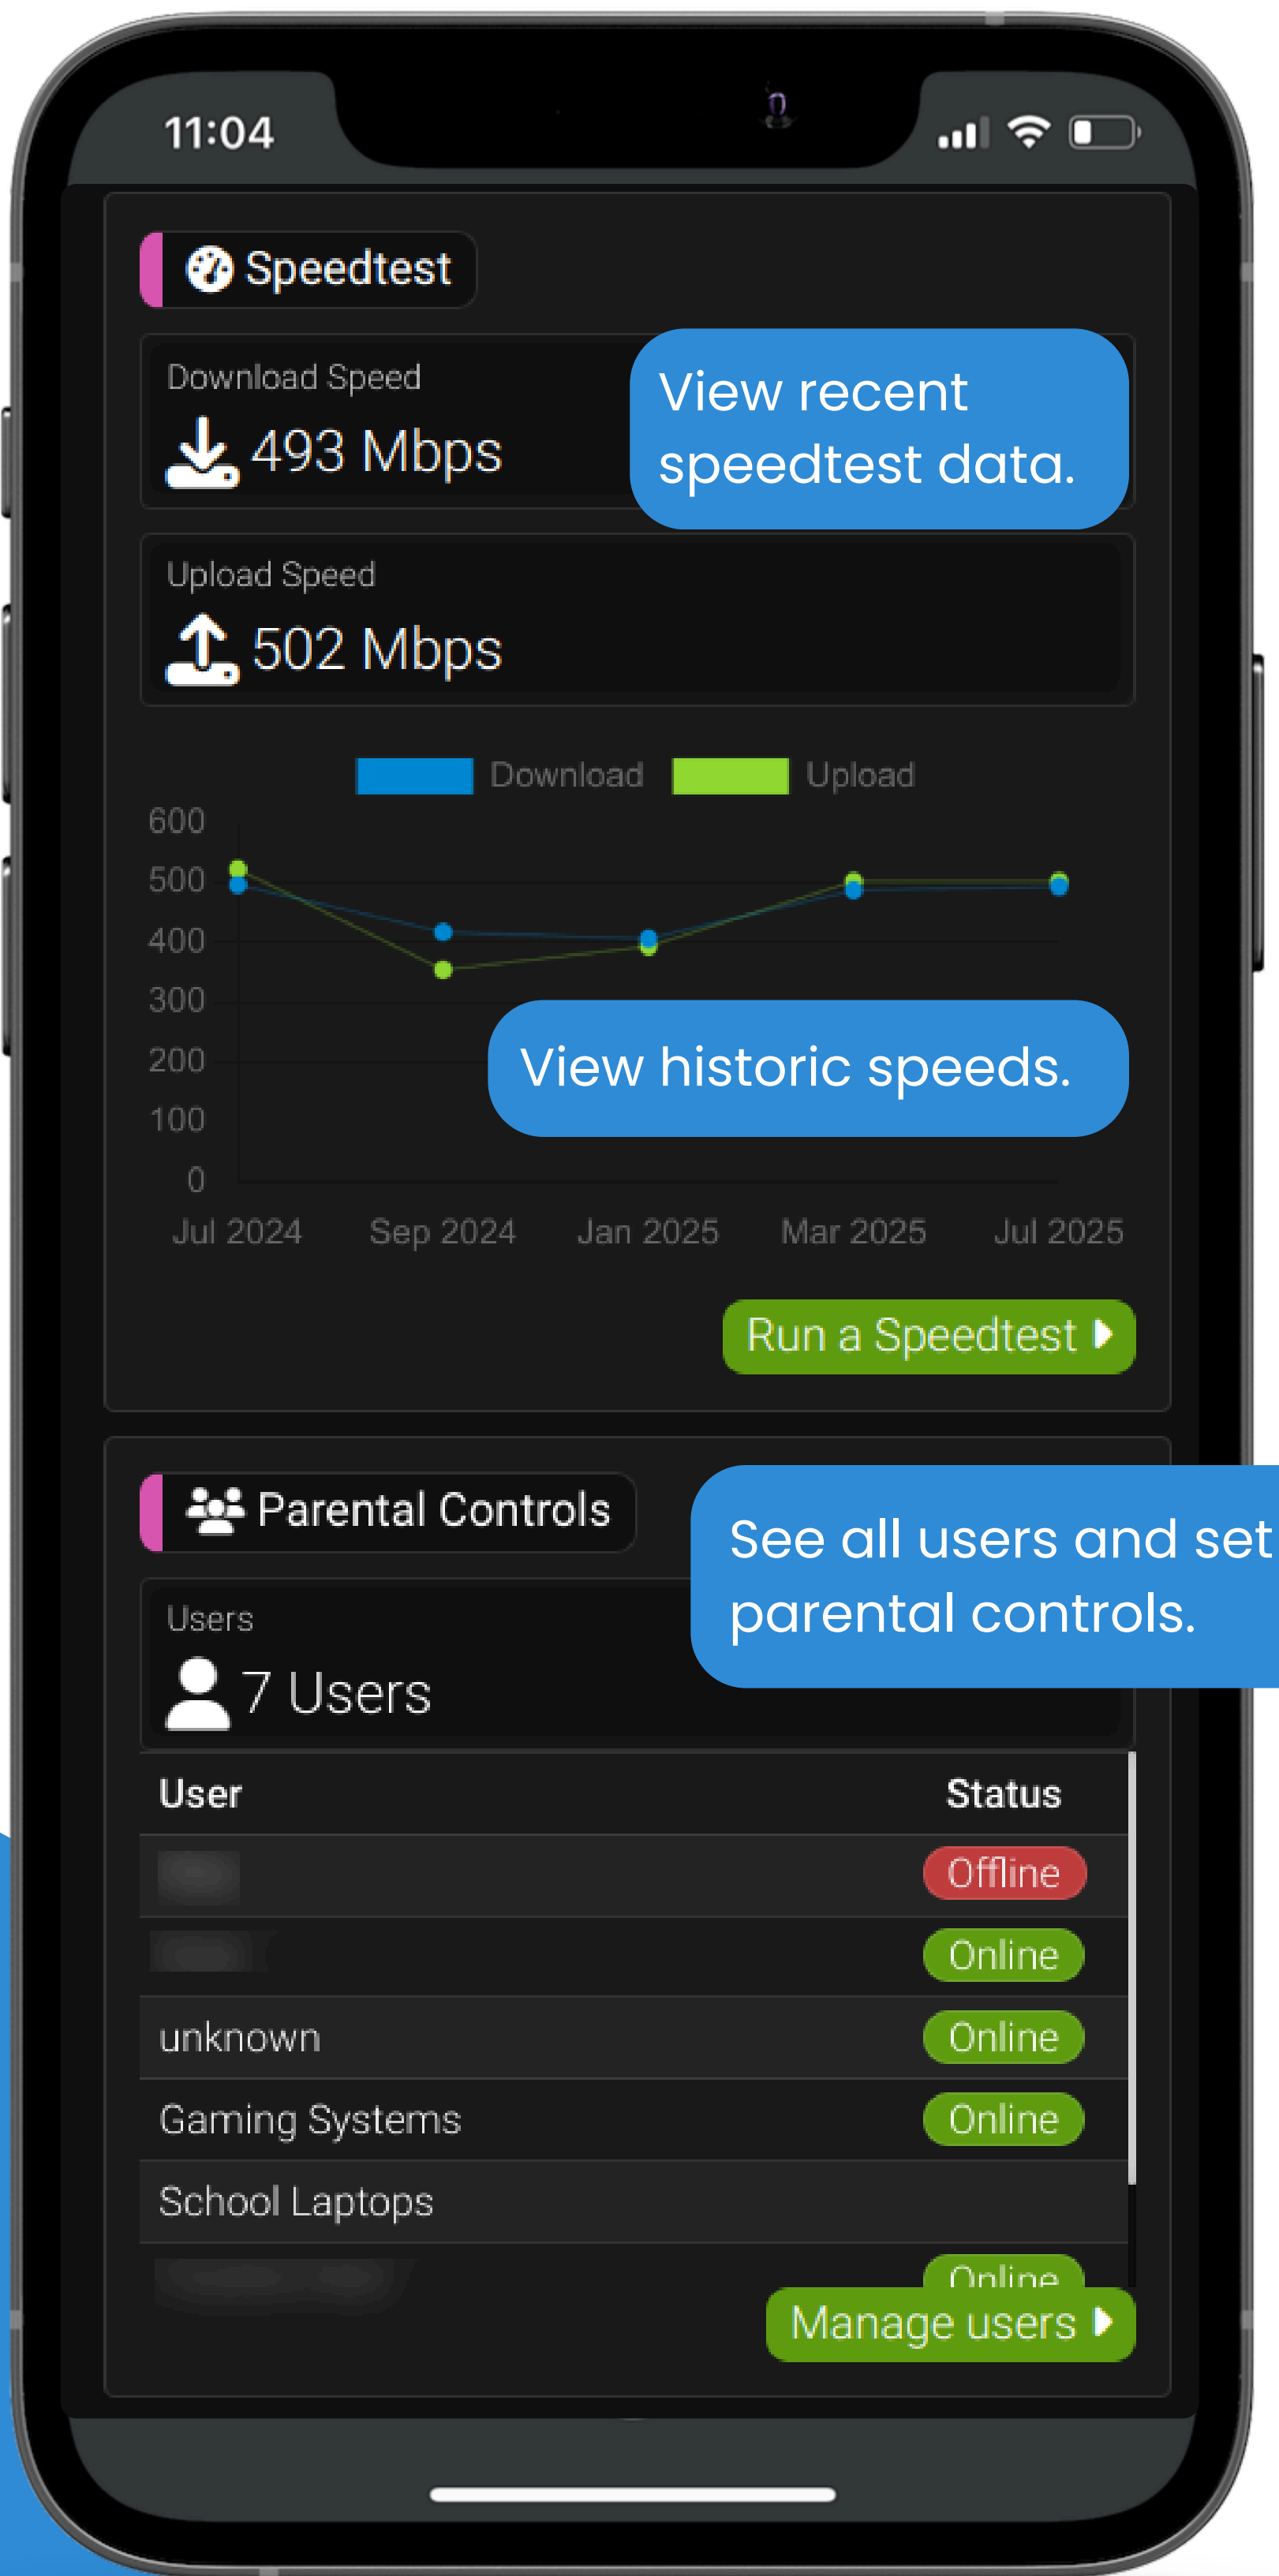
11:04

Speedtest

Download Speed
493 Mbps

View recent speedtest data.

Upload Speed
502 Mbps

Download Upload

600
500
400
300
200
100
0

View historic speeds.

Jul 2024 Sep 2024 Jan 2025 Mar 2025 Jul 2025

Run a Speedtest

Parental Controls

See all users and set parental controls.

Users
7 Users

| User | Status |
|---|---|
| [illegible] | Offline |
| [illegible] | Online |
| unknown | Online |
| Gaming Systems | Online |
| School Laptops | |
| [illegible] | Online |

Manage users